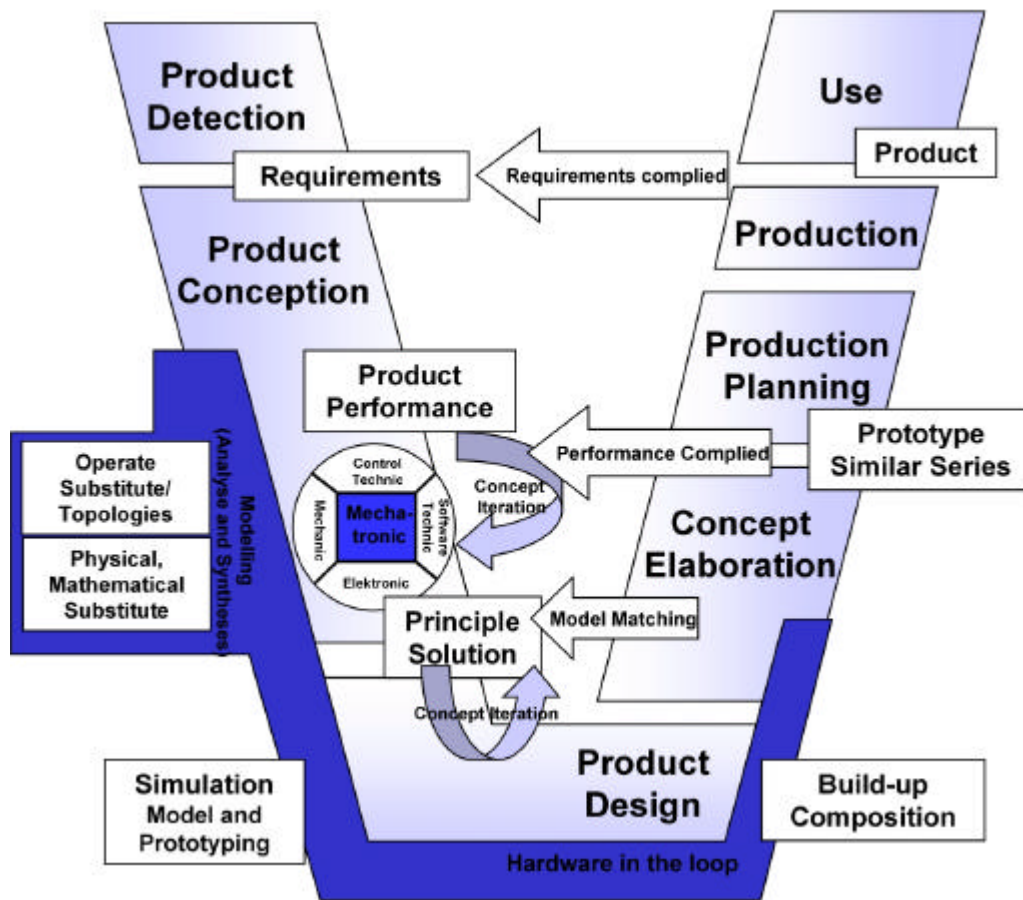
Product Detection

Use

Product

Requirements

Requirements complied

Product Conception

Production

Production Planning

Product Performance

Prototype Similar Series

Performance Complied

Modelling (Analyse and Syntheses)

Operate Substitute/ Topologies

Physical, Mathematical Substitute

Control Technic

Mechanic

Mecha-tronic

Software Technic

Elektronic

Concept Iteration

Concept Elaboration

Model Matching

Principle Solution

Concept Iteration

Product Design

Simulation Model and Prototyping

Build-up Composition

Hardware in the loop